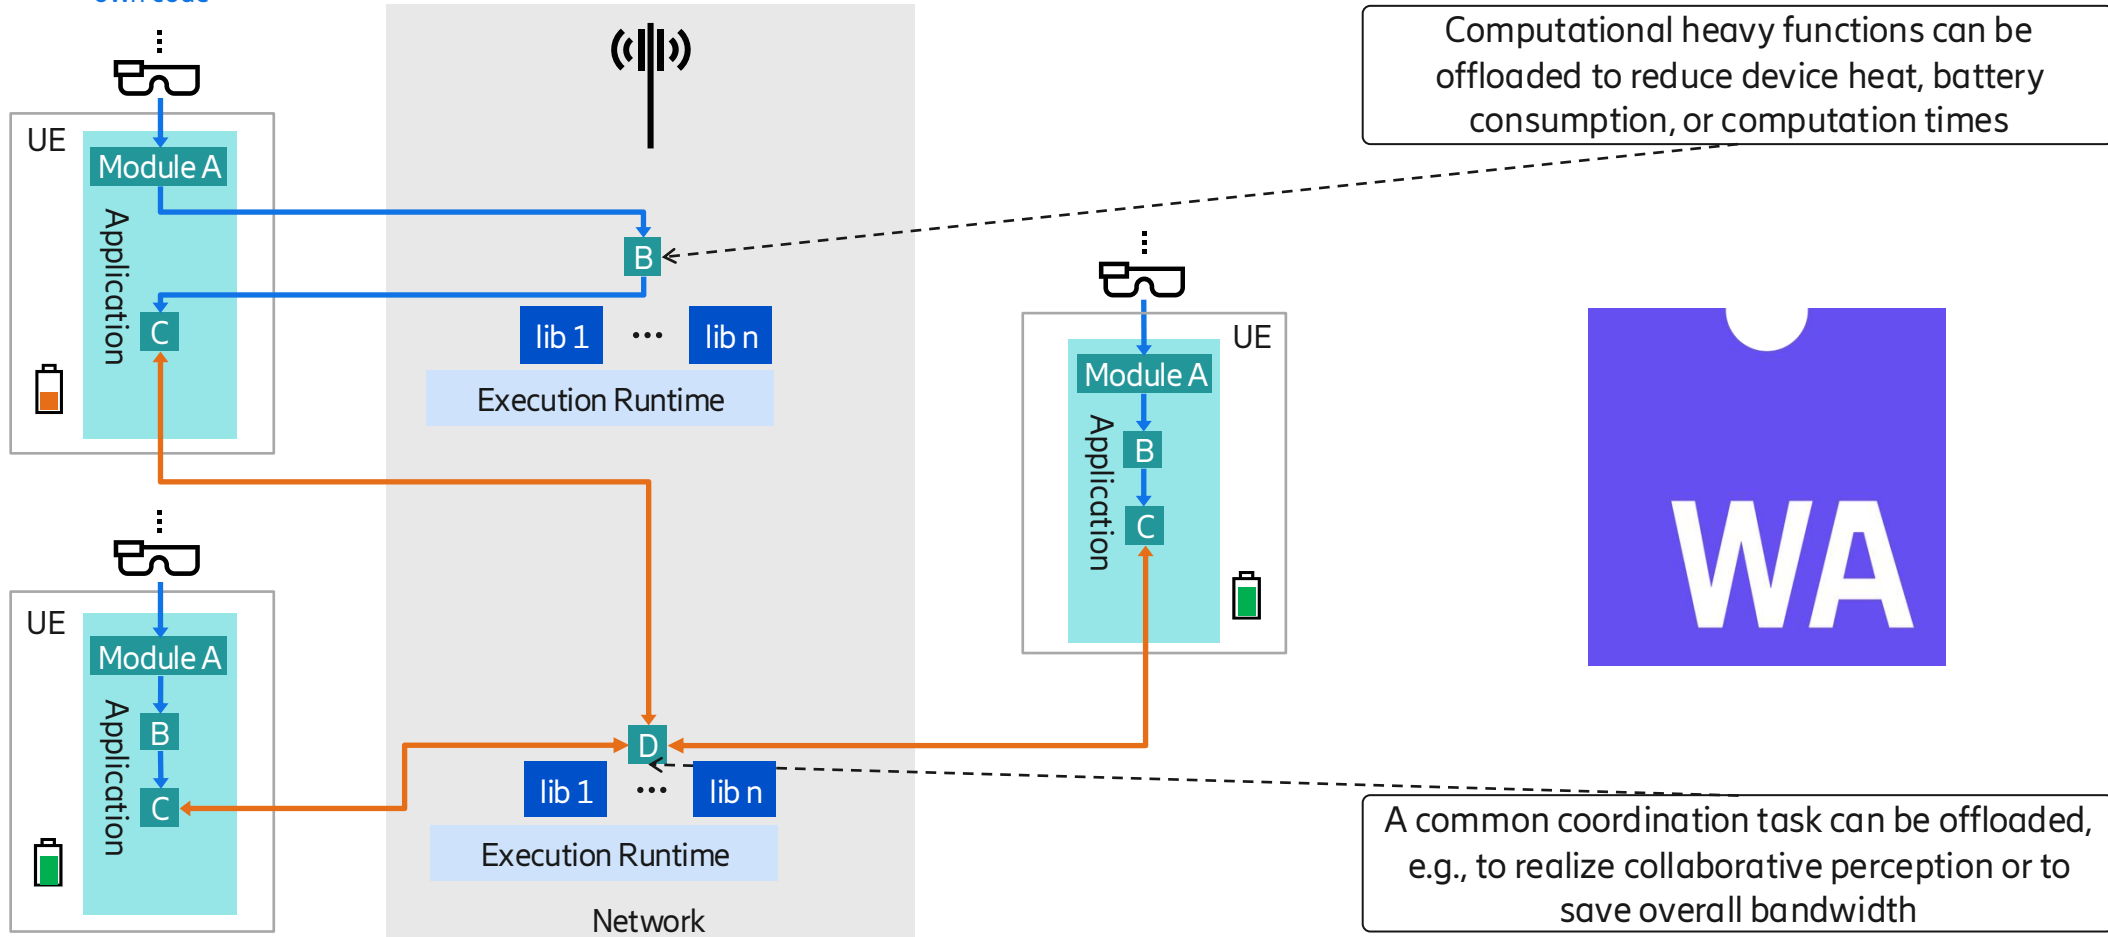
Computational heavy functions can be offloaded to reduce device heat, battery consumption, or computation times

UE

Module A

Application

B

C

lib 1

...

lib n

Execution Runtime

UE

Module A

Application

B

C

WA

UE

Module A

Application

B

C

D

lib 1

...

lib n

Execution Runtime

Network

A common coordination task can be offloaded, e.g., to realize collaborative perception or to save overall bandwidth